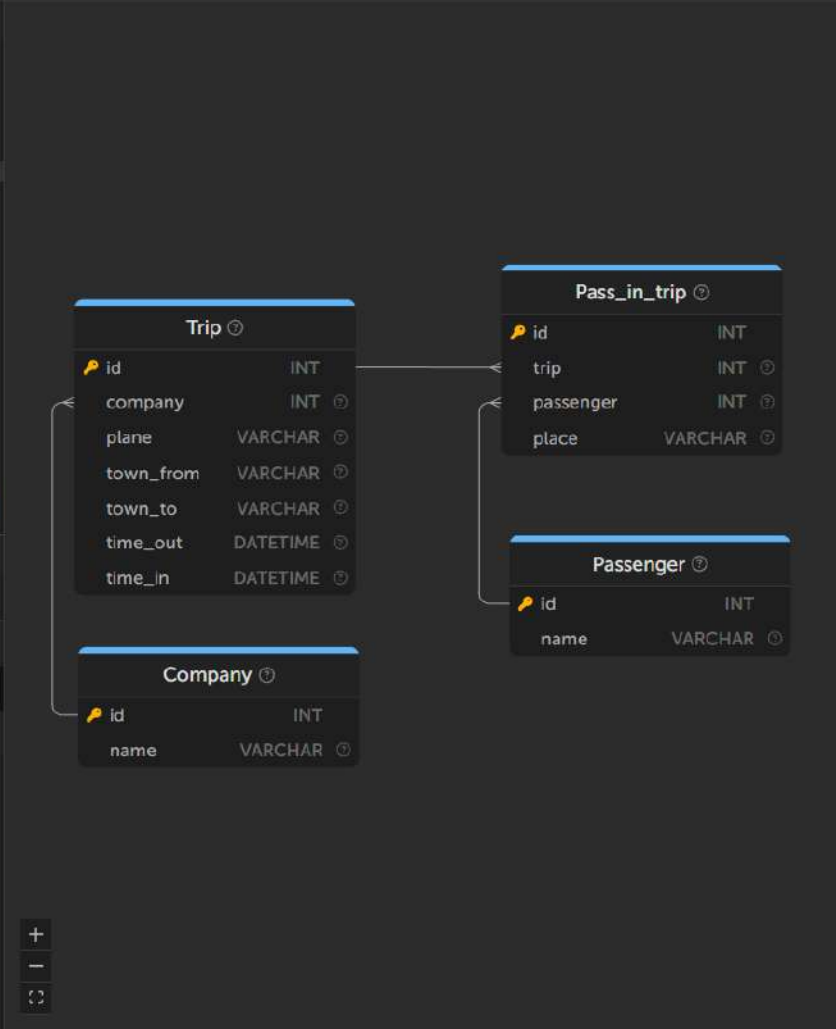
Pass_in_trip

| | |
|---|---|
| id | INT |
| trip | INT |
| passenger | INT |
| place | VARCHAR |

Trip

| | |
|---|---|
| id | INT |
| company | INT |
| plane | VARCHAR |
| town_from | VARCHAR |
| town_to | VARCHAR |
| time_out | DATETIME |
| time_in | DATETIME |

Passenger

| | |
|---|---|
| id | INT |
| name | VARCHAR |

Company

| | |
|---|---|
| id | INT |
| name | VARCHAR |

+
−